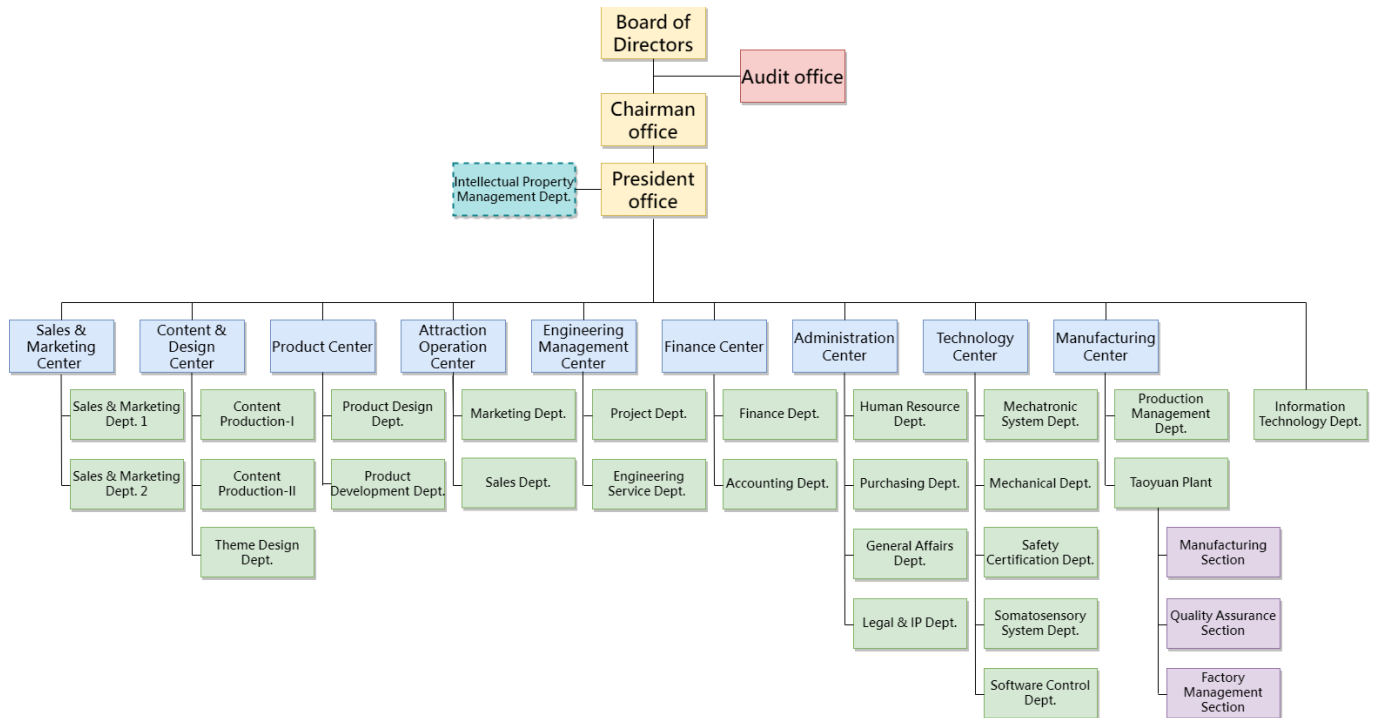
Board of Directors

Audit office

Chairman office

Intellectual Property Management Dept.

President office

Sales & Marketing Center

Sales & Marketing Dept. 1

Sales & Marketing Dept. 2

Content & Design Center

Content Production-I

Content Production-II

Theme Design Dept.

Product Center

Product Design Dept.

Product Development Dept.

Attraction Operation Center

Marketing Dept.

Sales Dept.

Engineering Management Center

Project Dept.

Engineering Service Dept.

Finance Center

Finance Dept.

Accounting Dept.

Administration Center

Human Resource Dept.

Purchasing Dept.

General Affairs Dept.

Legal & IP Dept.

Technology Center

Mechatronic System Dept.

Mechanical Dept.

Safety Certification Dept.

Somatosensory System Dept.

Software Control Dept.

Manufacturing Center

Production Management Dept.

Taoyuan Plant

Manufacturing Section

Quality Assurance Section

Factory Management Section

Information Technology Dept.